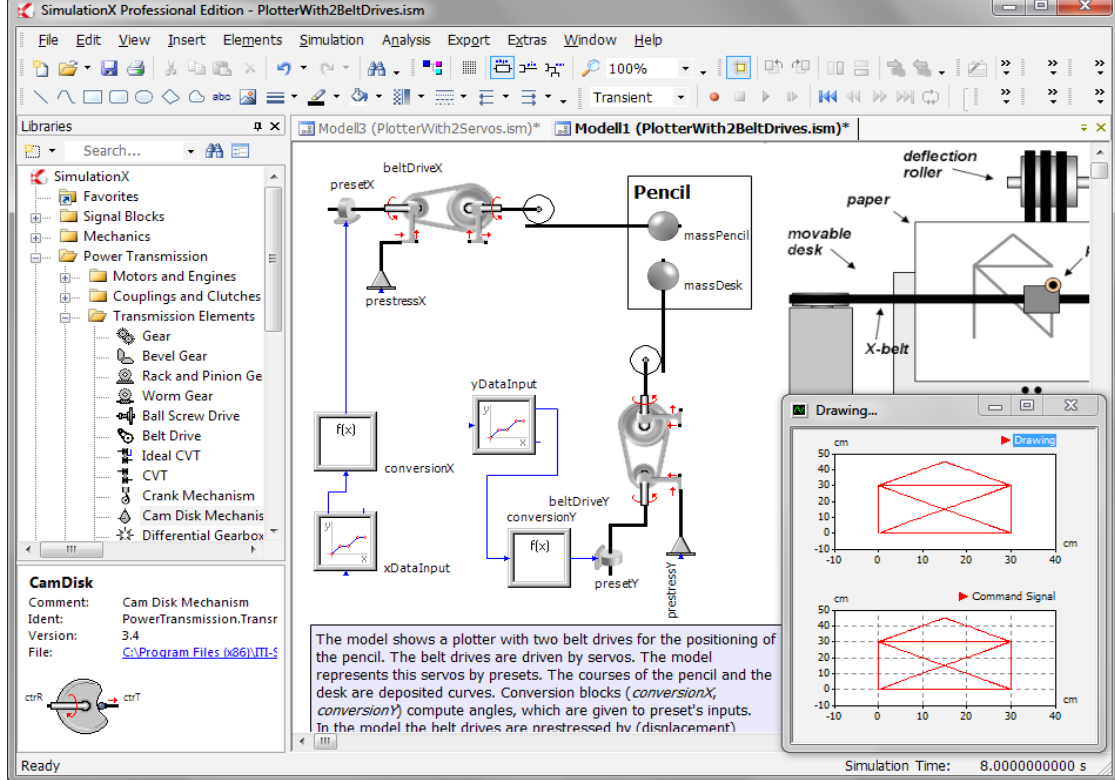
SimulationX Professional Edition - PlotterWith2BeltDrives.ism

File Edit View Insert Elements Simulation Analysis Export Extras Window Help

100%

abc

Transient

Libraries

Search...

SimulationX
Favorites
Signal Blocks
Mechanics
Power Transmission
Motors and Engines
Couplings and Clutches
Transmission Elements
Gear
Bevel Gear
Rack and Pinion Ge
Worm Gear
Ball Screw Drive
Belt Drive
Ideal CVT
CVT
Crank Mechanism
Cam Disk Mechanis
Differential Gearbox

CamDisk
Comment: Cam Disk Mechanism
Ident: PowerTransmission.Transr
Version: 3.4
File: C:\Program Files (x86)\ITI-S

ctrR
ctrT

Modell3 (PlotterWith2Servos.ism)*
Modell1 (PlotterWith2BeltDrives.ism)*

beltDriveX
presetX
prestressX
Pencil
massPencil
massDesk
f(x)
conversionX
xDataInput
yDataInput
beltDriveY
conversionY
f(x)
presetY
prestressY

deflection roller
paper
movable desk
X-belt

Drawing...

cm
Drawing
50
40
30
20
10
0
-10
-10 0 10 20 30 40
cm

cm
Command Signal
50
40
30
20
10
0
-10
-10 0 10 20 30 40
cm

The model shows a plotter with two belt drives for the positioning of the pencil. The belt drives are driven by servos. The model represents this servos by presets. The courses of the pencil and the desk are deposited curves. Conversion blocks (conversionX, conversionY) compute angles, which are given to preset's inputs. In the model the belt drives are prestressed by (displacement)

Ready
Simulation Time: 8.0000000000 s